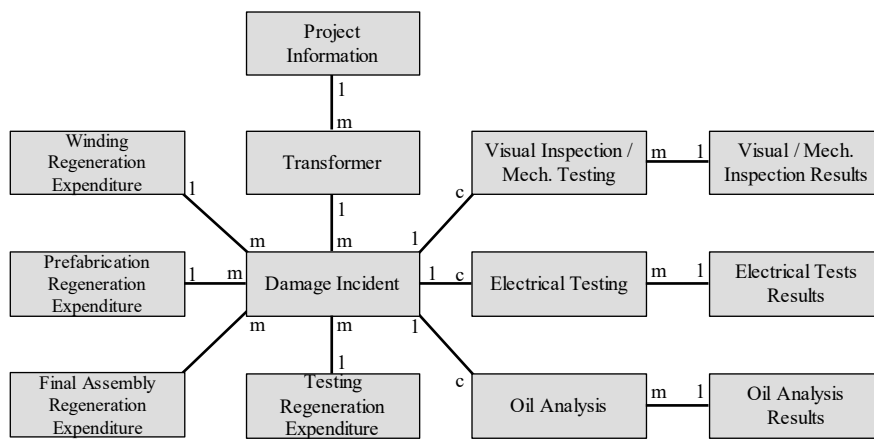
Project Information

1

m

Transformer

1

m

Winding Regeneration Expenditure

1

m

Prefabrication Regeneration Expenditure

1

m

Damage Incident

m

m

1

Final Assembly Regeneration Expenditure

Testing Regeneration Expenditure

1

c

Visual Inspection / Mech. Testing

m

1

Visual / Mech. Inspection Results

1

c

Electrical Testing

m

1

Electrical Tests Results

1

c

Oil Analysis

m

1

Oil Analysis Results